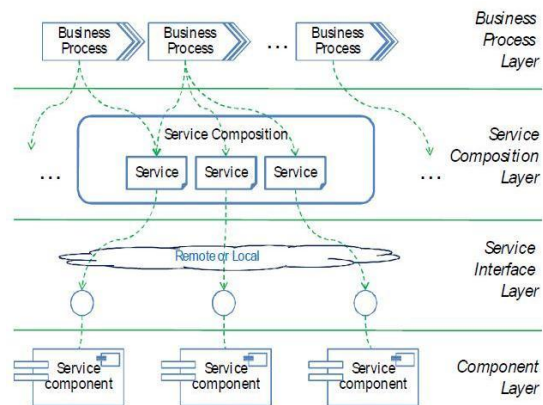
Business Process

Business Process

...

Business Process

Business Process Layer

Service Composition

...

Service

Service

Service

...

Service Composition Layer

Remote or Local

Service Interface Layer

Service component

Service component

Service component

Component Layer